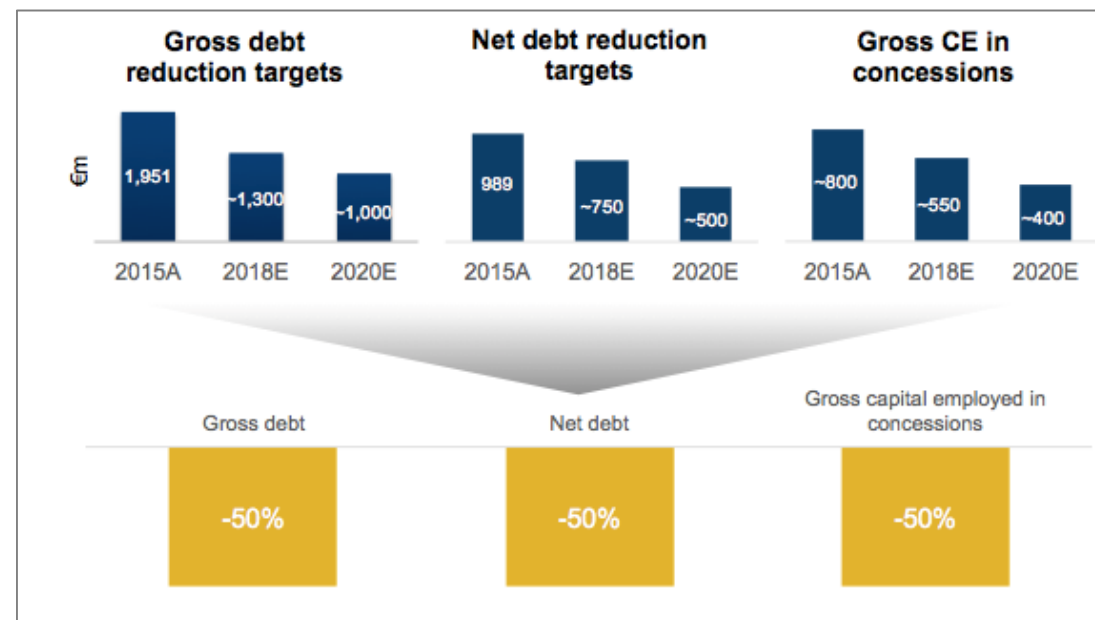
Gross debt reduction targets

€m

1,951
~1,300
~1,000

2015A 2018E 2020E

Net debt reduction targets

989
~750
~500

2015A 2018E 2020E

Gross CE in concessions

~800
~550
~400

2015A 2018E 2020E

Gross debt

-50%

Net debt

-50%

Gross capital employed in concessions

-50%